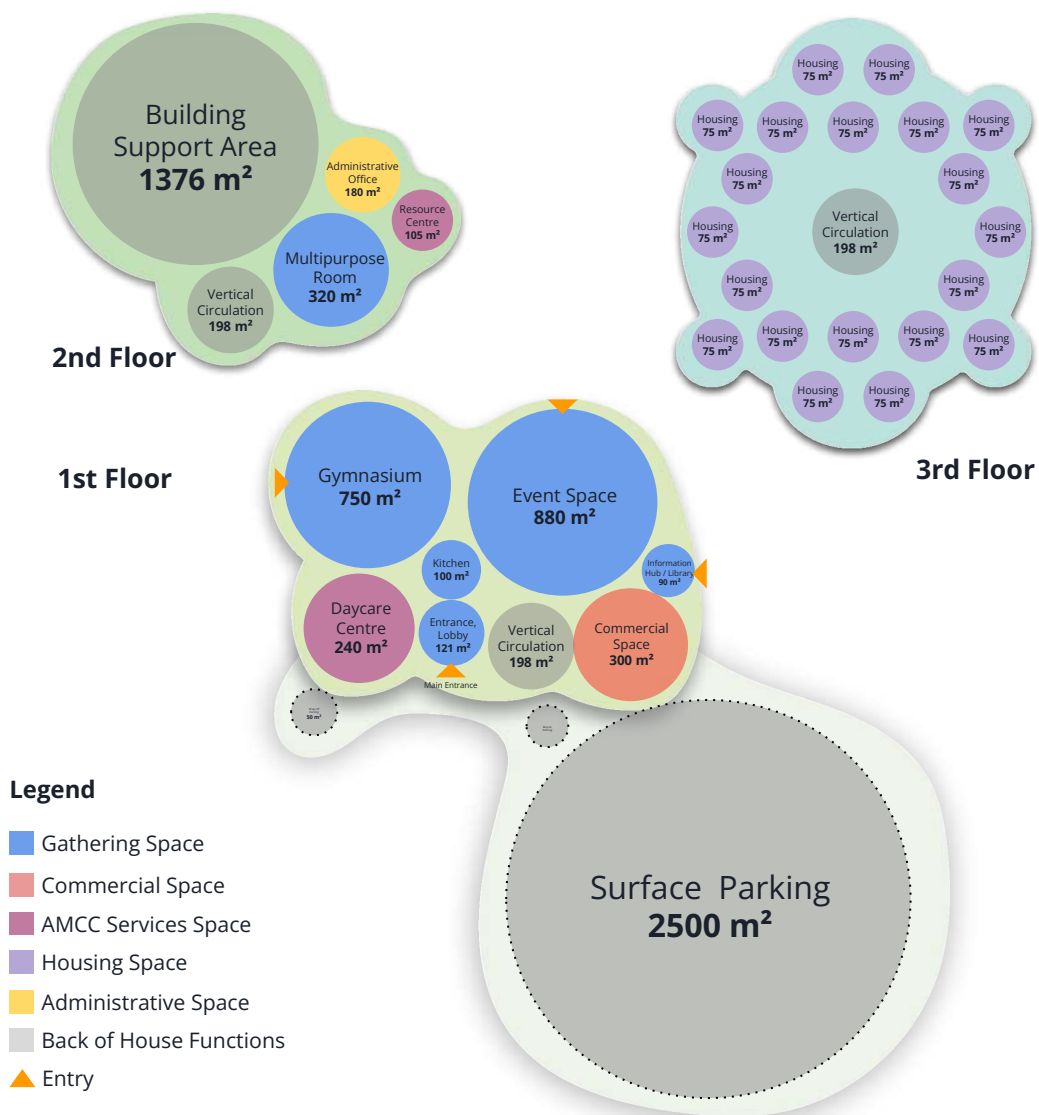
Building Support Area
1376 m²

Administrative Office
180 m²

Resource Centre
105 m²

Multipurpose Room
320 m²

Vertical Circulation
198 m²

2nd Floor

Housing 75 m²
Housing 75 m²
Housing 75 m²
Housing 75 m²
Housing 75 m²
Housing 75 m²
Housing 75 m²
Housing 75 m²
Housing 75 m²
Housing 75 m²
Housing 75 m²
Housing 75 m²

Vertical Circulation
198 m²

Housing 75 m²
Housing 75 m²
Housing 75 m²
Housing 75 m²
Housing 75 m²
Housing 75 m²
Housing 75 m²
Housing 75 m²
Housing 75 m²
Housing 75 m²

3rd Floor

1st Floor

Gymnasium
750 m²

Event Space
880 m²

Kitchen
100 m²

Information Hub / Library
90 m²

Daycare Centre
240 m²

Entrance, Lobby
121 m²

Vertical Circulation
198 m²

Commercial Space
300 m²

Main Entrance

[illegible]
50 m²

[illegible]

Surface Parking
2500 m²

Legend
Gathering Space
Commercial Space
AMCC Services Space
Housing Space
Administrative Space
Back of House Functions
Entry